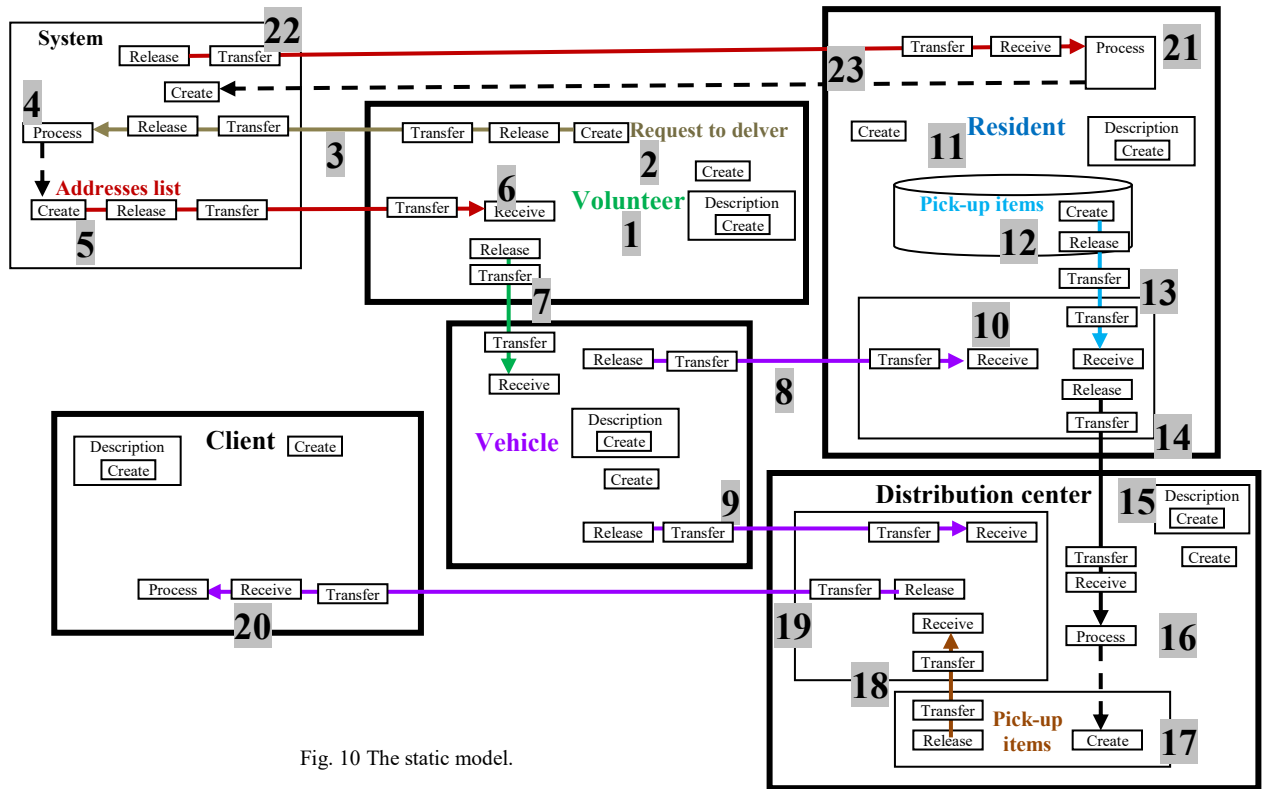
System

Release Transfer 22

Create

4 Process Release Transfer

3

Addresses list

Create Release Transfer

5

Transfer Release Create Request to delver

2

Create

Transfer 6 Receive

Volunteer

Description Create

1

Release Transfer

7

Transfer Receive Process 21

23

Create 11 Resident

Description Create

Pick-up items

Create

12 Release

Transfer

13

Transfer

10

Transfer Receive Receive

Release

Transfer

14

Transfer

Receive

Release Transfer

8

Description Create

Vehicle

Create

9

Release Transfer

Client Create

Description Create

Process Receive Transfer

20

Distribution center

15 Description Create

Create

Transfer Receive

Transfer Release

Transfer Receive

Process 16

19

Receive

Transfer

18

Transfer

Release

Pick-up items

Create 17

Fig. 10 The static model.